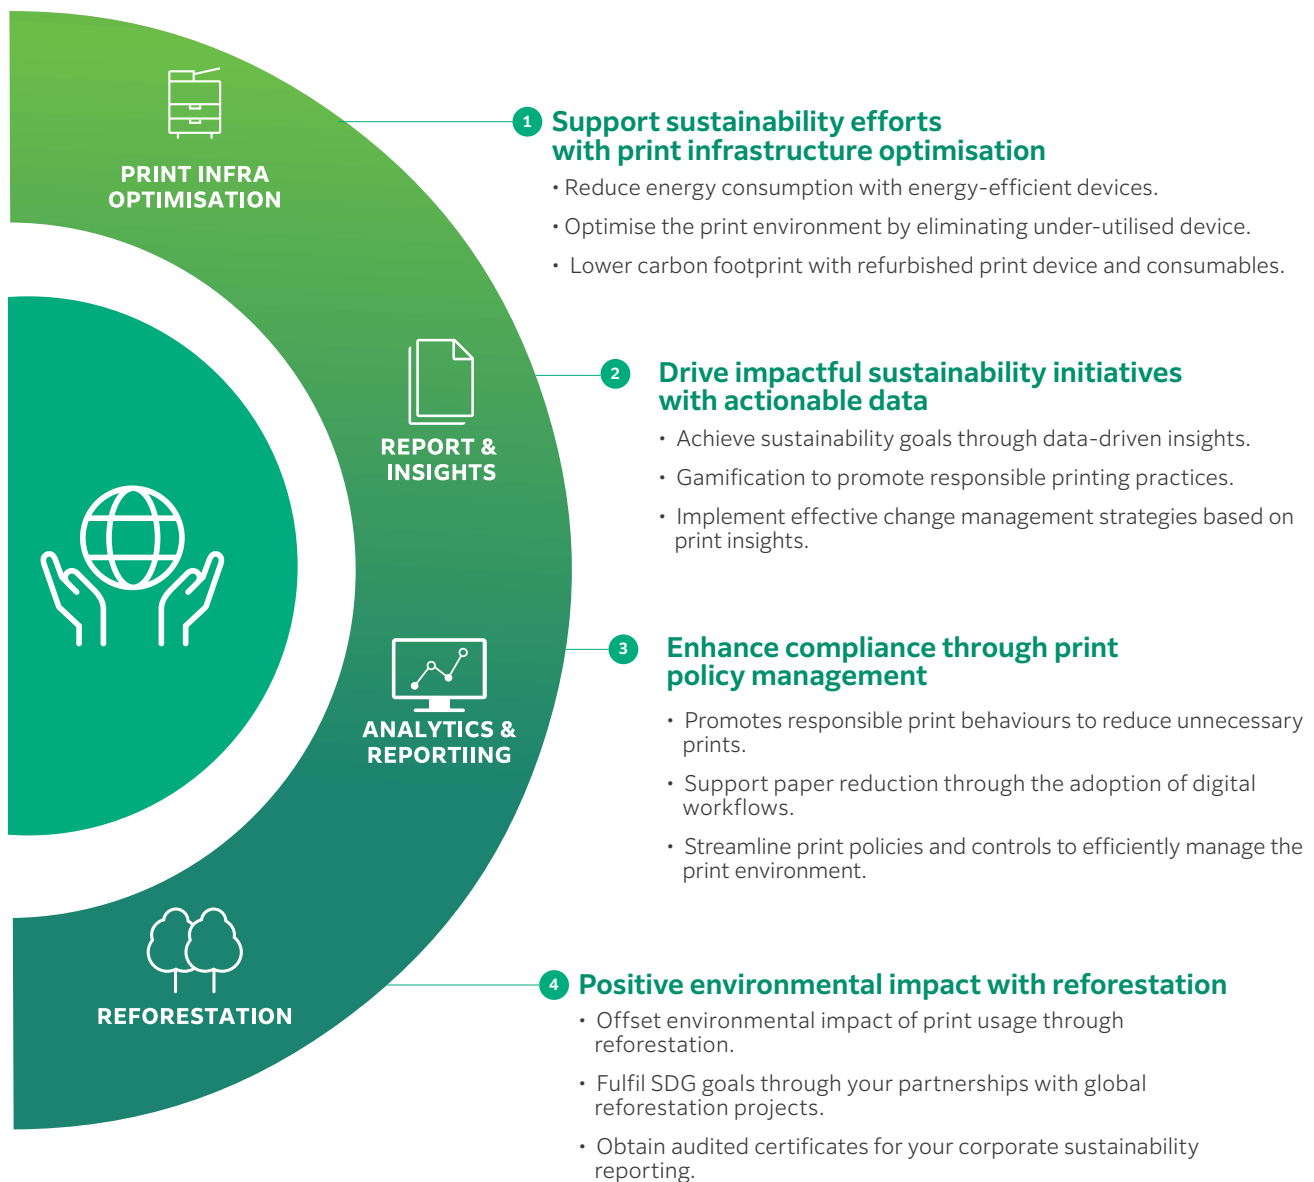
PRINT INFRA OPTIMISATION

REPORT & INSIGHTS

ANALYTICS & REPORTIING

REFORESTATION

1 Support sustainability efforts with print infrastructure optimisation

• Reduce energy consumption with energy-efficient devices.

• Optimise the print environment by eliminating under-utilised device.

• Lower carbon footprint with refurbished print device and consumables.

2 Drive impactful sustainability initiatives with actionable data

• Achieve sustainability goals through data-driven insights.

• Gamification to promote responsible printing practices.

• Implement effective change management strategies based on print insights.

3 Enhance compliance through print policy management

• Promotes responsible print behaviours to reduce unnecessary prints.

• Support paper reduction through the adoption of digital workflows.

• Streamline print policies and controls to efficiently manage the print environment.

4 Positive environmental impact with reforestation

• Offset environmental impact of print usage through reforestation.

• Fulfil SDG goals through your partnerships with global reforestation projects.

• Obtain audited certificates for your corporate sustainability reporting.